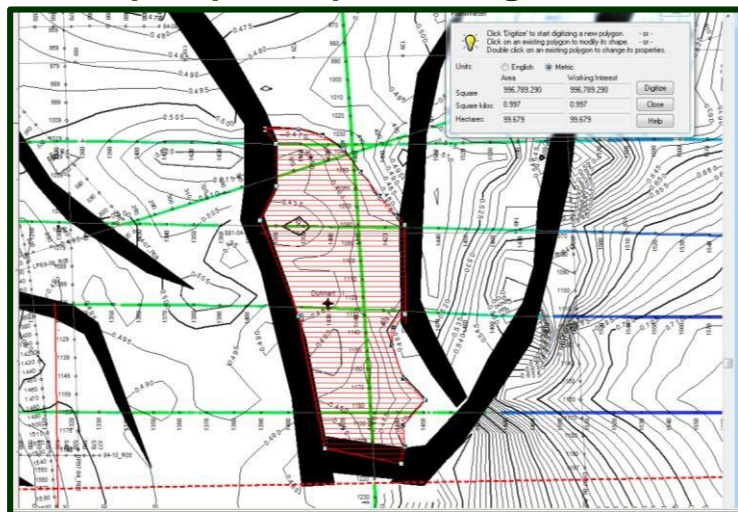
Click 'Digitize' to start digitizing a new polygon. - or -
Click on an existing polygon to modify its shape. - or -
Double click on an existing polygon to change its properties.

Units: English Metric

| | Area | Working Interest | |
|---|---|---|---|
| Square | 996,789.290 | 996,789.290 | Digitize |
| Square kilos: | 0.997 | 0.997 | Close |
| Hectares: | 99.679 | 99.679 | Help |

0.475
0.490
0.495
0.505
0.515
0.480
0.490
0.495
0.490
Dunmarr
1200
1100
1150
1230
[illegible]